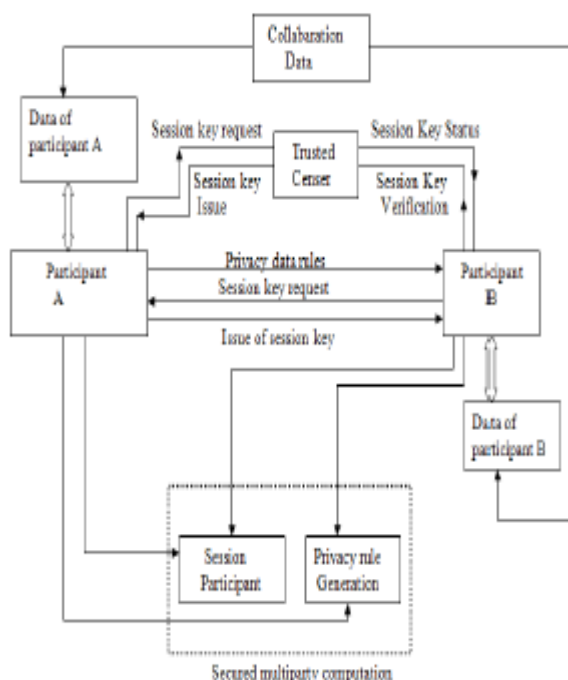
Collabaration Data

Data of participant A

Session key request

Trusted Censer

Session Key Status

Session key Issue

Session Key Verification

Participant A

Privacy data rules

Session key request

Issue of session key

Participant B

Data of participant B

Session Participant

Privacy rule Generation

Secured multiparty computation